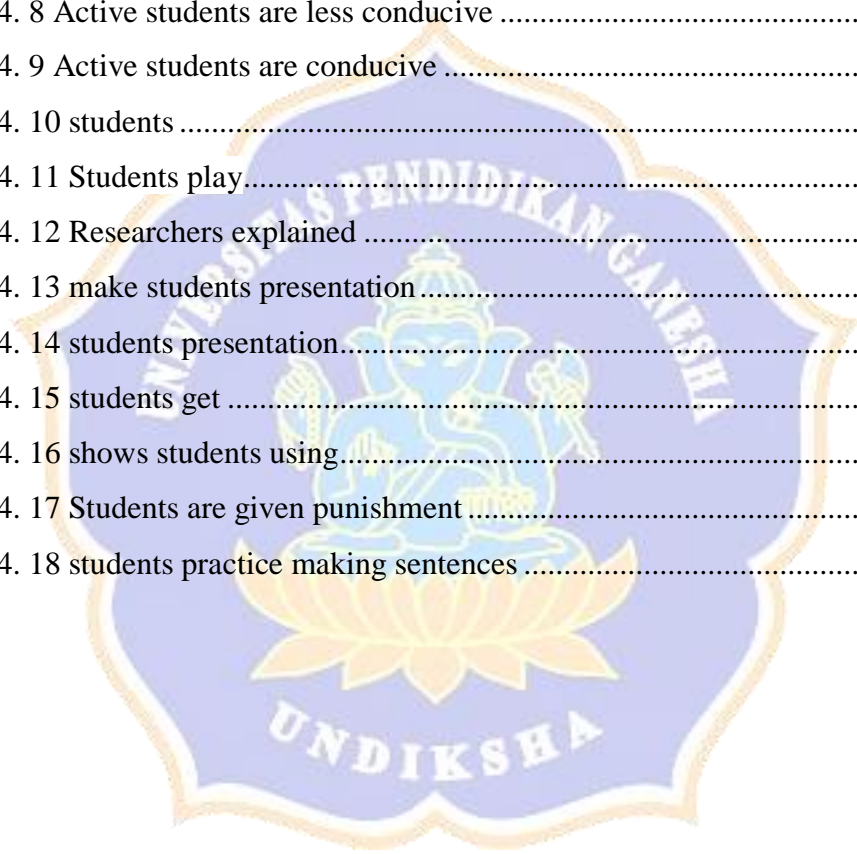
4. 8 Active students are less conducive ..........................................................
4. 9 Active students are conducive ..................................................................
4. 10 students ...................................................................................................
4. 11 Students play............................................................................................
4. 12 Researchers explained ..............................................................................
4. 13 make students presentation .....................................................................
4. 14 students presentation................................................................................
4. 15 students get ..............................................................................................
4. 16 shows students using................................................................................
4. 17 Students are given punishment ...............................................................
4. 18 students practice making sentences .........................................................

UNIVERSITAS PENDIDIKAN GANESHA

UNDIKSHA